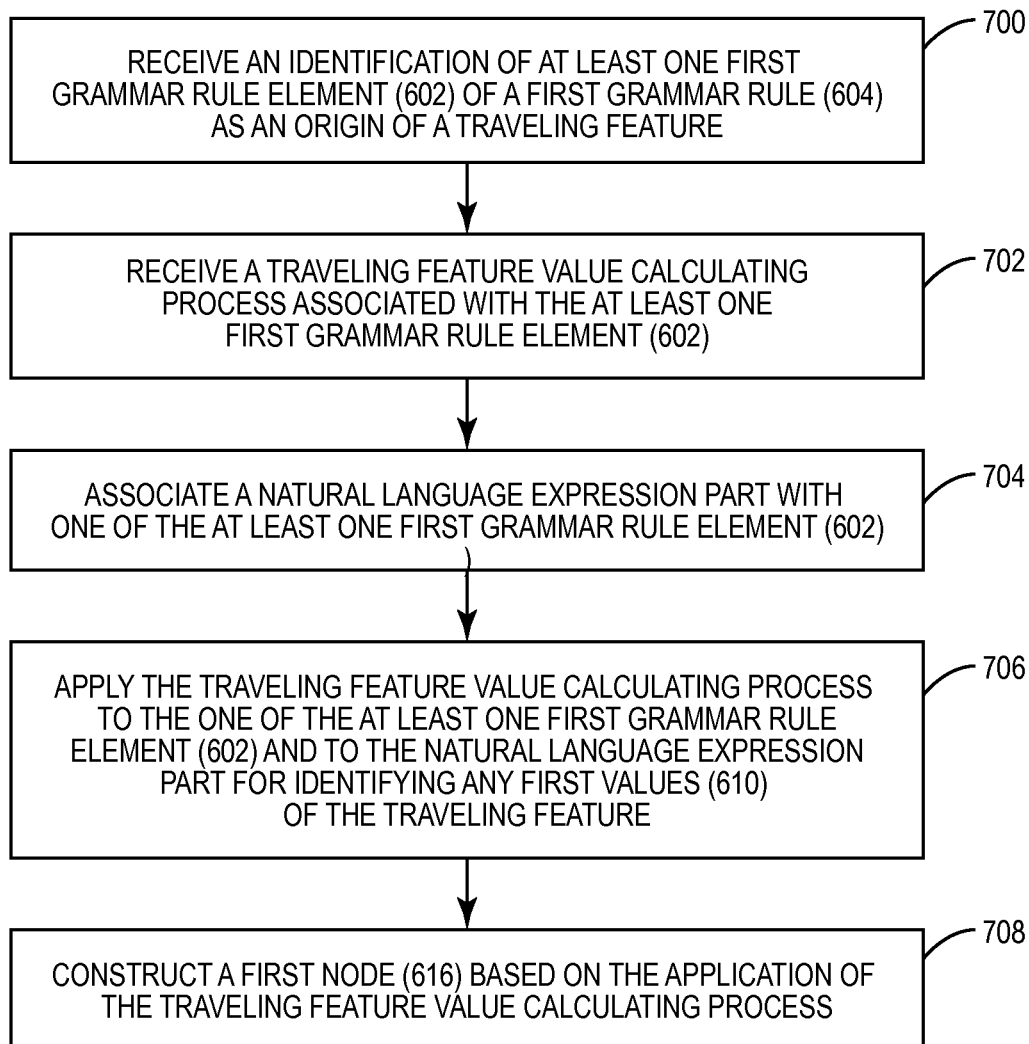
700

RECEIVE AN IDENTIFICATION OF AT LEAST ONE FIRST GRAMMAR RULE ELEMENT (602) OF A FIRST GRAMMAR RULE (604) AS AN ORIGIN OF A TRAVELING FEATURE

702

RECEIVE A TRAVELING FEATURE VALUE CALCULATING PROCESS ASSOCIATED WITH THE AT LEAST ONE FIRST GRAMMAR RULE ELEMENT (602)

704

ASSOCIATE A NATURAL LANGUAGE EXPRESSION PART WITH ONE OF THE AT LEAST ONE FIRST GRAMMAR RULE ELEMENT (602)

706

APPLY THE TRAVELING FEATURE VALUE CALCULATING PROCESS TO THE ONE OF THE AT LEAST ONE FIRST GRAMMAR RULE ELEMENT (602) AND TO THE NATURAL LANGUAGE EXPRESSION PART FOR IDENTIFYING ANY FIRST VALUES (610) OF THE TRAVELING FEATURE

708

CONSTRUCT A FIRST NODE (616) BASED ON THE APPLICATION OF THE TRAVELING FEATURE VALUE CALCULATING PROCESS